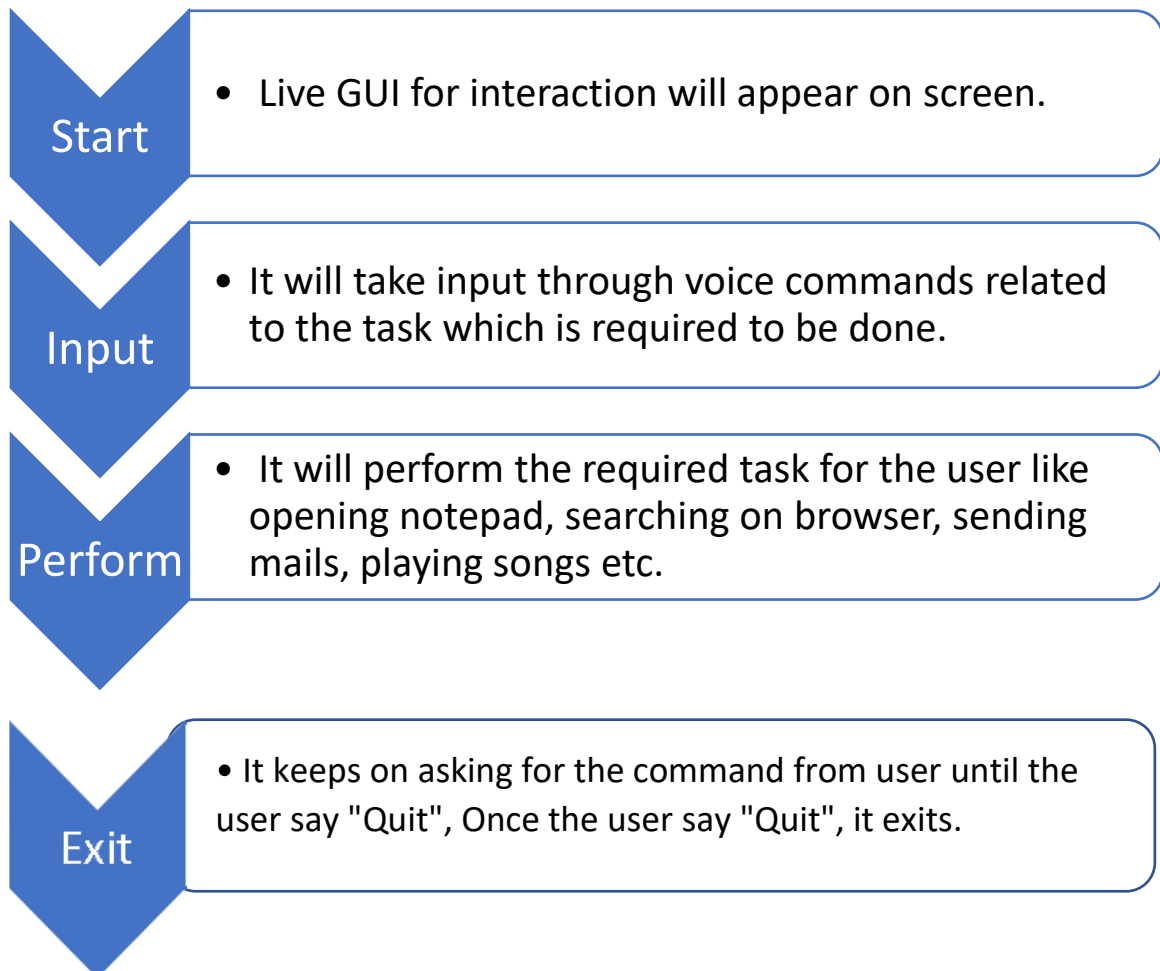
Start

• Live GUI for interaction will appear on screen.

Input

• It will take input through voice commands related to the task which is required to be done.

Perform

• It will perform the required task for the user like opening notepad, searching on browser, sending mails, playing songs etc.

Exit

• It keeps on asking for the command from user until the user say "Quit", Once the user say "Quit", it exits.